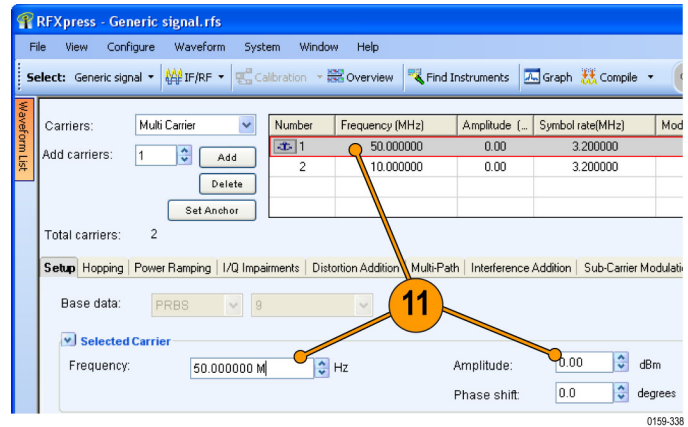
RFXpress - Generic signal.rfs

File View Configure Waveform System Window Help

Select: Generic signal IF/RF Calibration Overview Find Instruments Graph Compile

Waveform List

Carriers: Multi Carrier

Add carriers: 1 Add

Delete

Set Anchor

| Number | Frequency (MHz) | Amplitude (... | Symbol rate(MHz) | Mod |
|---|---|---|---|---|
| 1 | 50.000000 | 0.00 | 3.200000 | |
| 2 | 10.000000 | 0.00 | 3.200000 | |

Total carriers: 2

Setup Hopping Power Ramping I/Q Impairments Distortion Addition Multi-Path Interference Addition Sub-Carrier Modulatio

Base data: PRBS 9

11

Selected Carrier

Frequency: 50.000000 M Hz

Amplitude: 0.00 dBm

Phase shift: 0.0 degrees

0159-338